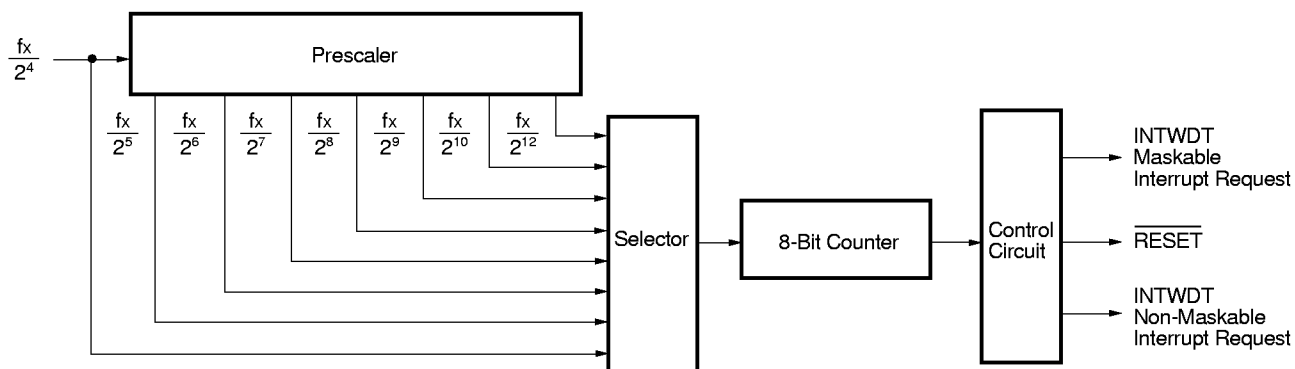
$\frac{fx}{2^4}$

Prescaler

$\frac{fx}{2^5}$ $\frac{fx}{2^6}$ $\frac{fx}{2^7}$ $\frac{fx}{2^8}$ $\frac{fx}{2^9}$ $\frac{fx}{2^{10}}$ $\frac{fx}{2^{12}}$

Selector

8-Bit Counter

Control Circuit

INTWDT
Maskable
Interrupt Request

$\overline{RESET}$

INTWDT
Non-Maskable
Interrupt Request